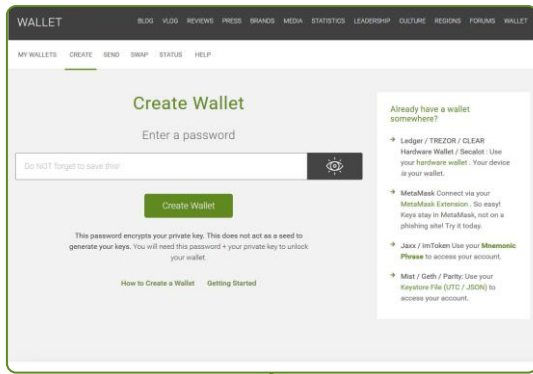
WALLET

BLOG VLOG REVIEWS PRESS BRANDS MEDIA STATISTICS LEADERSHIP CULTURE REGIONS FORUMS WALLET

MY WALLETS CREATE SEND SWAP STATUS HELP

Create Wallet

Enter a password

Do NOT forget to save this!

Create Wallet

This password encrypts your private key. This does not act as a seed to generate your keys. You will need this password + your private key to unlock your wallet.

How to Create a Wallet Getting Started

Already have a wallet somewhere?

Ledger / TREZOR / CLEAR Hardware Wallet / Secalot : Use your hardware wallet . Your device is your wallet.

MetaMask Connect via your MetaMask Extension . So easy! Keys stay in MetaMask, not on a phishing site! Try it today.

Jaxx / imToken Use your Mnemonic Phrase to access your account.

Mist / Geth / Parity: Use your Keystore File (UTC / JSON) to access your account.